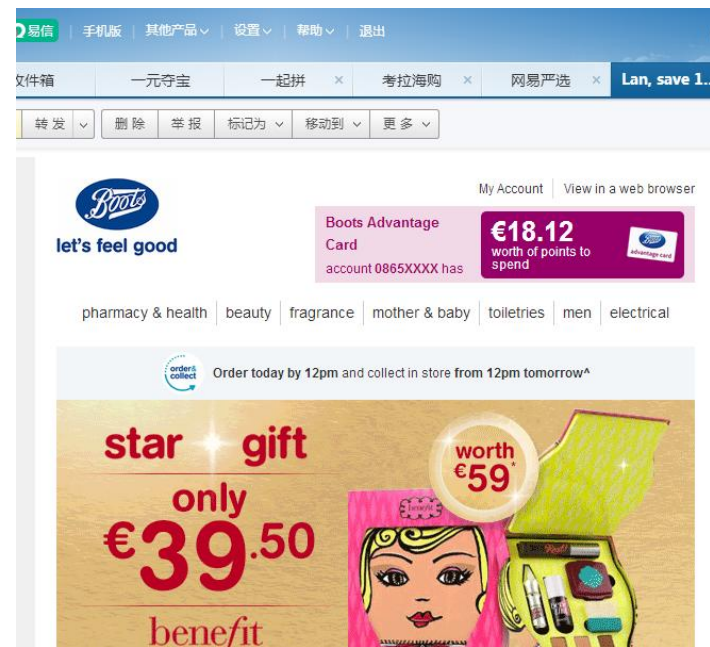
易信 | 手机版 | 其他产品 | 设置 | 帮助 | 退出

文件箱 一元夺宝 一起拼 × 考拉海购 × 网易严选 × Lan, save 1...

转发 删除 举报 标记为 移动到 更多

Boots

let's feel good

My Account | View in a web browser

Boots Advantage Card account 0865XXXX has

€18.12 worth of points to spend

Boots advantage card

pharmacy & health | beauty | fragrance | mother & baby | toiletries | men | electrical

order & collect Order today by 12pm and collect in store from 12pm tomorrow^

star gift only €39.50

worth €59*

benefit

benefit